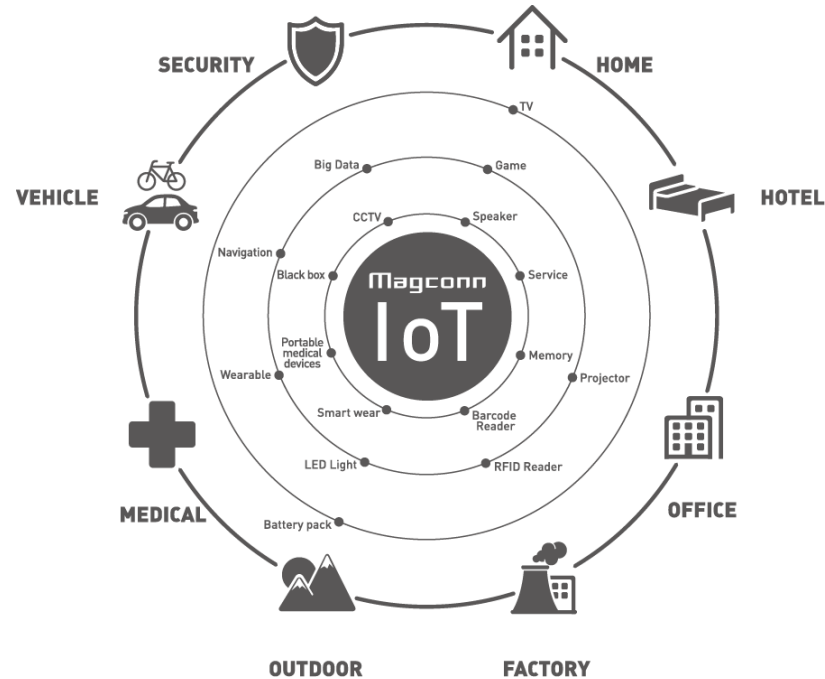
SECURITY

HOME

VEHICLE

HOTEL

TV

Big Data

Game

CCTV

Speaker

Navigation

Black box

Magconn

IoT

Service

Portable medical devices

Memory

Wearable

Projector

Smart wear

Barcode Reader

LED Light

RFID Reader

Battery pack

MEDICAL

OFFICE

OUTDOOR

FACTORY